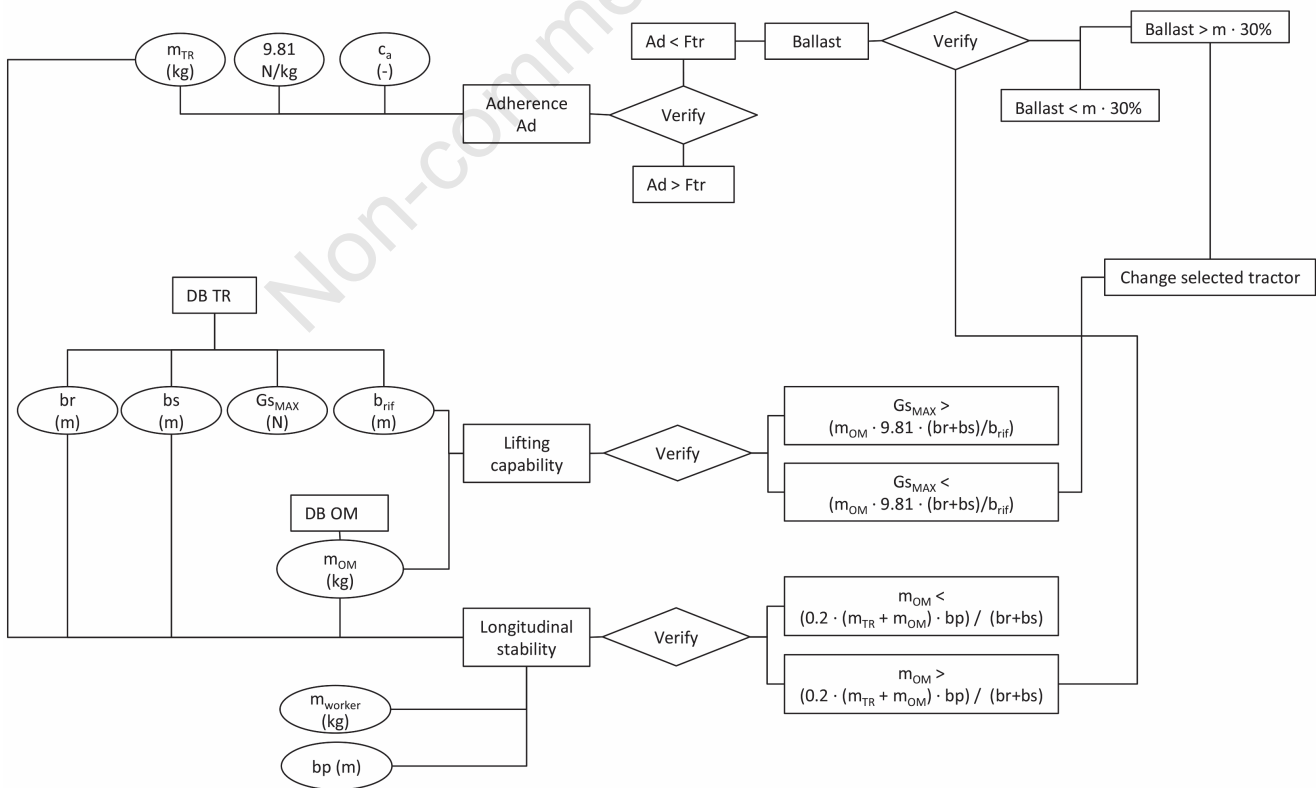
Non-commercial

$m_{TR}$ (kg)

9.81 N/kg

$c_a$ (-)

Adherence Ad

Verify

Ad < Ftr

Ad > Ftr

Ballast

Verify

Ballast > m · 30%

Ballast < m · 30%

Change selected tractor

DB TR

br (m)

bs (m)

$Gs_{MAX}$ (N)

$b_{rif}$ (m)

Lifting capability

Verify

$Gs_{MAX}$ > ($m_{OM}$ · 9.81 · (br+bs)/$b_{rif}$)

$Gs_{MAX}$ < ($m_{OM}$ · 9.81 · (br+bs)/$b_{rif}$)

DB OM

$m_{OM}$ (kg)

Longitudinal stability

Verify

$m_{OM}$ < (0.2 · ($m_{TR}$ + $m_{OM}$) · bp) / (br+bs)

$m_{OM}$ > (0.2 · ($m_{TR}$ + $m_{OM}$) · bp) / (br+bs)

$m_{worker}$ (kg)

bp (m)